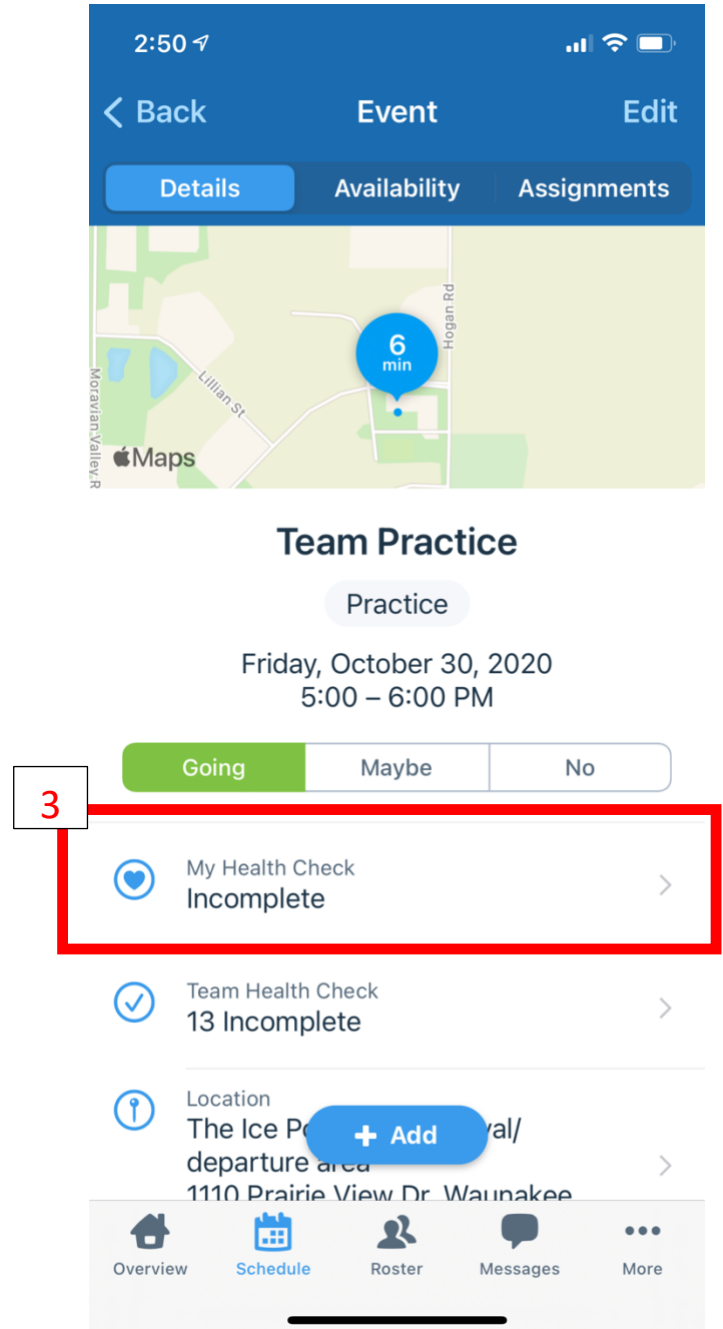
2:50

< Back
Event
Edit

Details
Availability
Assignments

Hogan Rd
6 min
Lillian St
Moravian Valley R
Maps

Team Practice

Practice

Friday, October 30, 2020
5:00 – 6:00 PM

Going
Maybe
No

3

My Health Check
Incomplete

Team Health Check
13 Incomplete

Location
The Ice P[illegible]val/ departure area
1110 Prairie View Dr. Waunakee

+ Add

Overview
Schedule
Roster
Messages
More